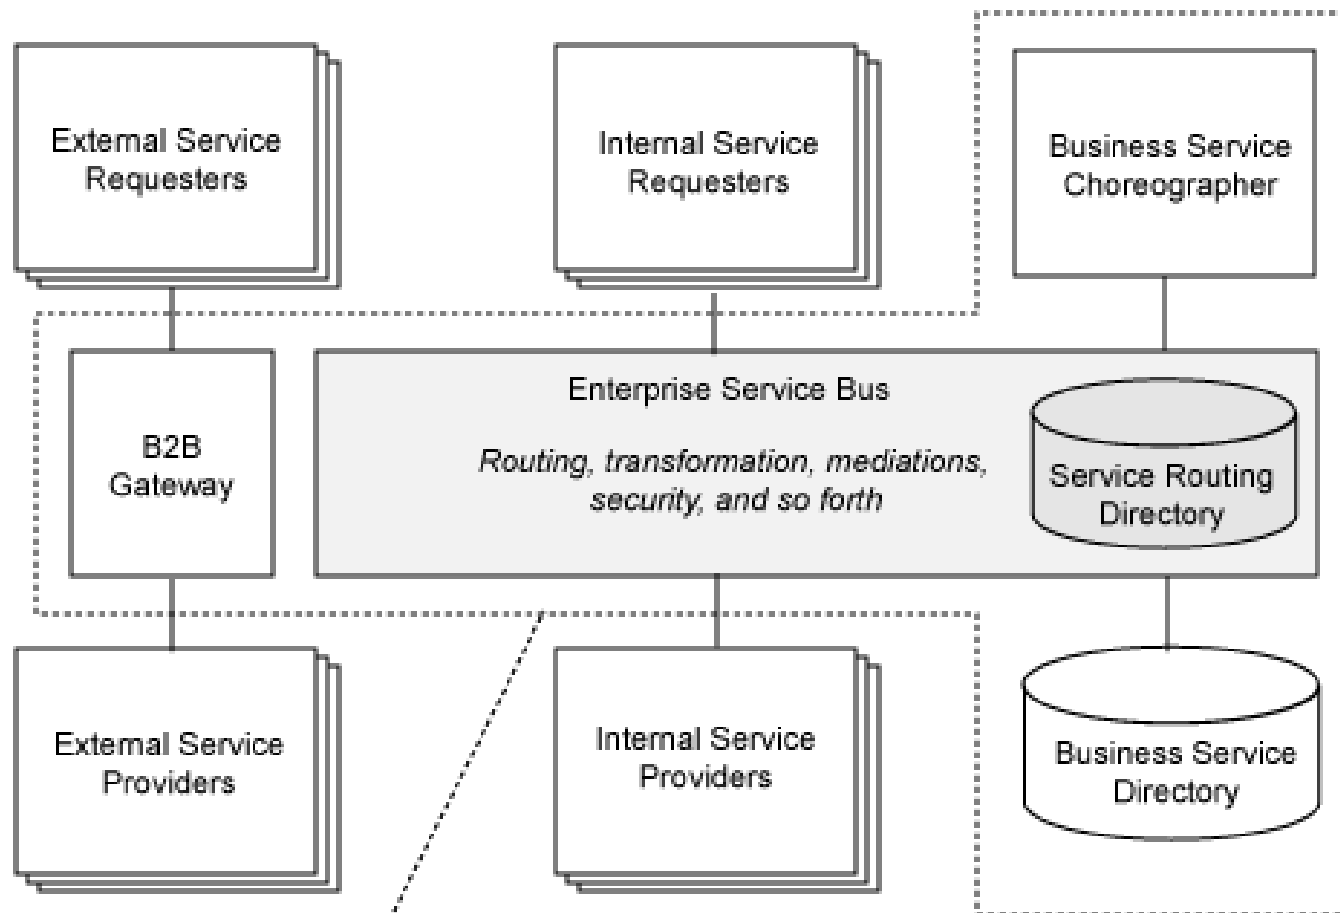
External Service Requesters

Internal Service Requesters

Business Service Choreographer

B2B Gateway

Enterprise Service Bus

*Routing, transformation, mediations, security, and so forth*

Service Routing Directory

External Service Providers

Internal Service Providers

Business Service Directory